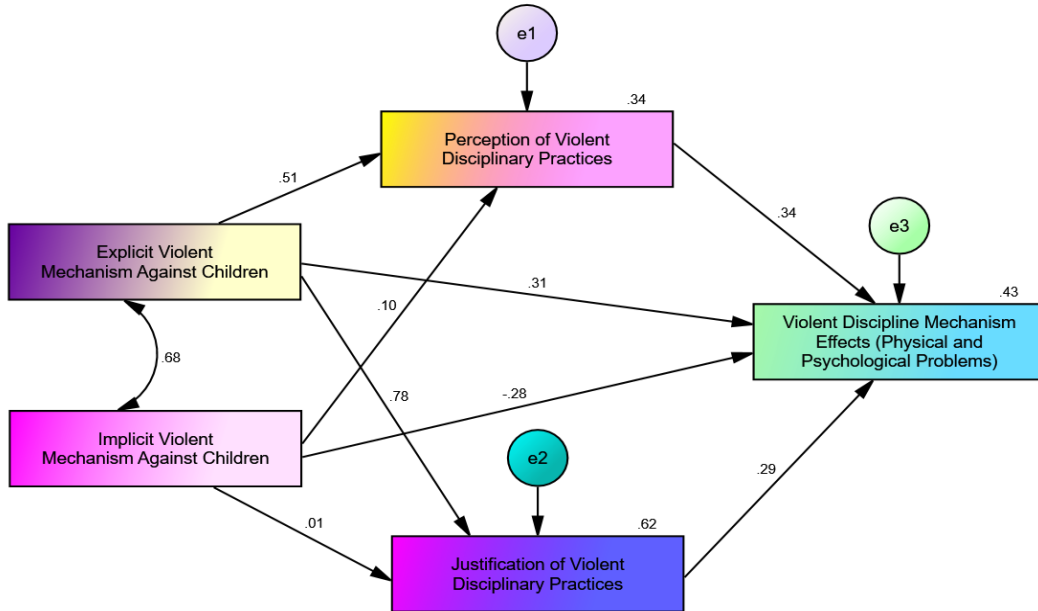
e1

.34

Perception of Violent Disciplinary Practices

.51

Explicit Violent Mechanism Against Children

.34

e3

.43

.31

Violent Discipline Mechanism Effects (Physical and Psychological Problems)

.10

.68

.78

-.28

Implicit Violent Mechanism Against Children

e2

.29

.01

.62

Justification of Violent Disciplinary Practices